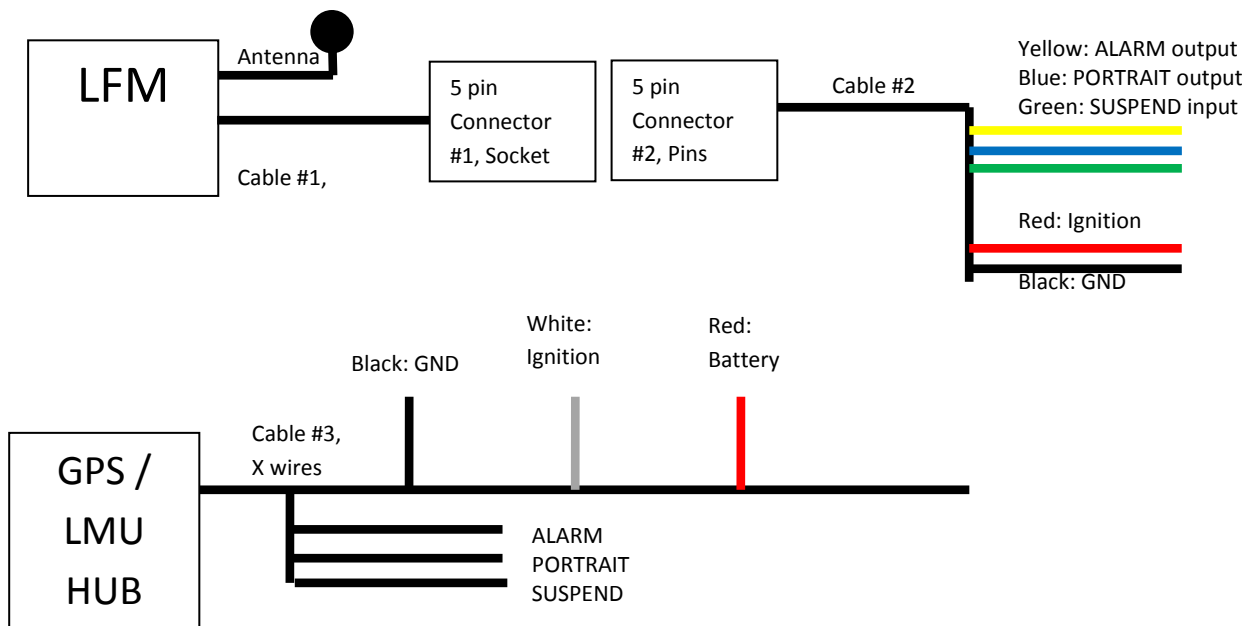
LFM

Antenna

Cable #1,

5 pin Connector #1, Socket

5 pin Connector #2, Pins

Cable #2

Yellow: ALARM output
Blue: PORTRAIT output
Green: SUSPEND input

Red: Ignition

Black: GND

Black: GND

White: Ignition

Red: Battery

GPS / LMU HUB

Cable #3, X wires

ALARM
PORTRAIT
SUSPEND